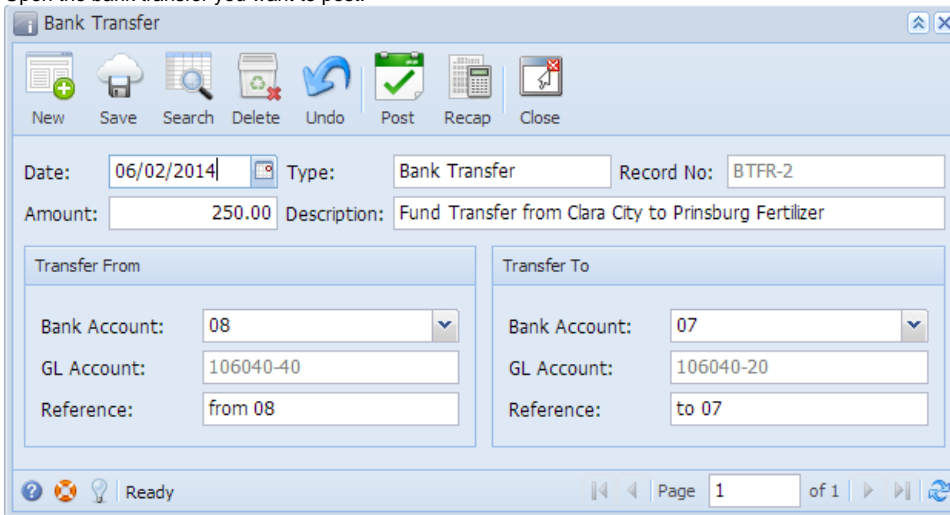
Open the bank transfer you want to post.

Bank Transfer

New Save Search Delete Undo Post Recap Close

Date: 06/02/2014 Type: Bank Transfer Record No: BTFR-2

Amount: 250.00 Description: Fund Transfer from Clara City to Prinsburg Fertilizer

Transfer From

Bank Account: 08

GL Account: 106040-40

Reference: from 08

Transfer To

Bank Account: 07

GL Account: 106040-20

Reference: to 07

Ready

Page 1 of 1